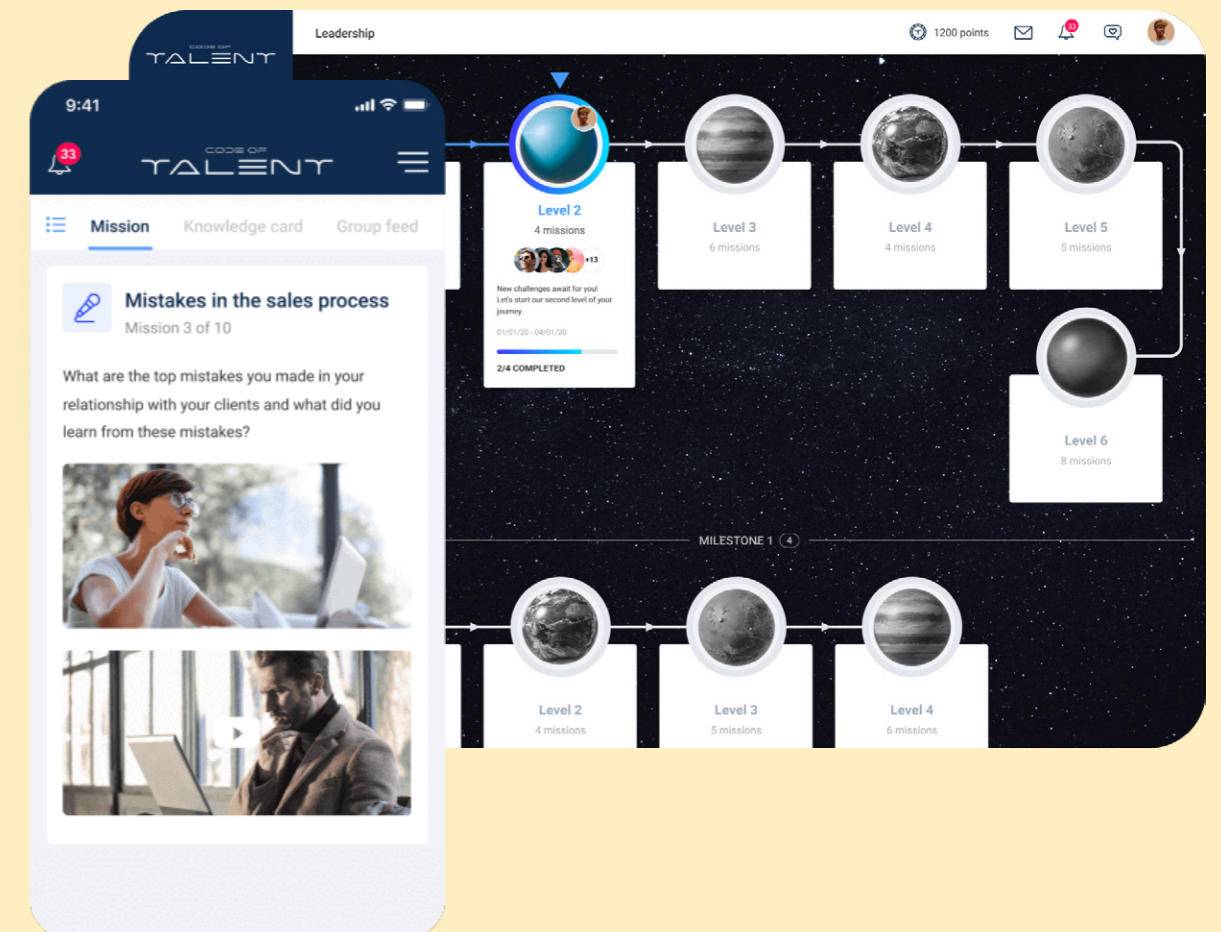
CODE OF TALENT

Leadership

1200 points

33

9:41

33

CODE OF TALENT

Mission Knowledge card Group feed

Mistakes in the sales process

Mission 3 of 10

What are the top mistakes you made in your relationship with your clients and what did you learn from these mistakes?

Level 2

4 missions

+13

New challenges await for you! Let's start our second level of your journey.

01/01/20 - 04/01/20

2/4 COMPLETED

Level 3

6 missions

Level 4

4 missions

Level 5

5 missions

Level 6

8 missions

MILESTONE 1 4

Level 2

4 missions

Level 3

5 missions

Level 4

6 missions